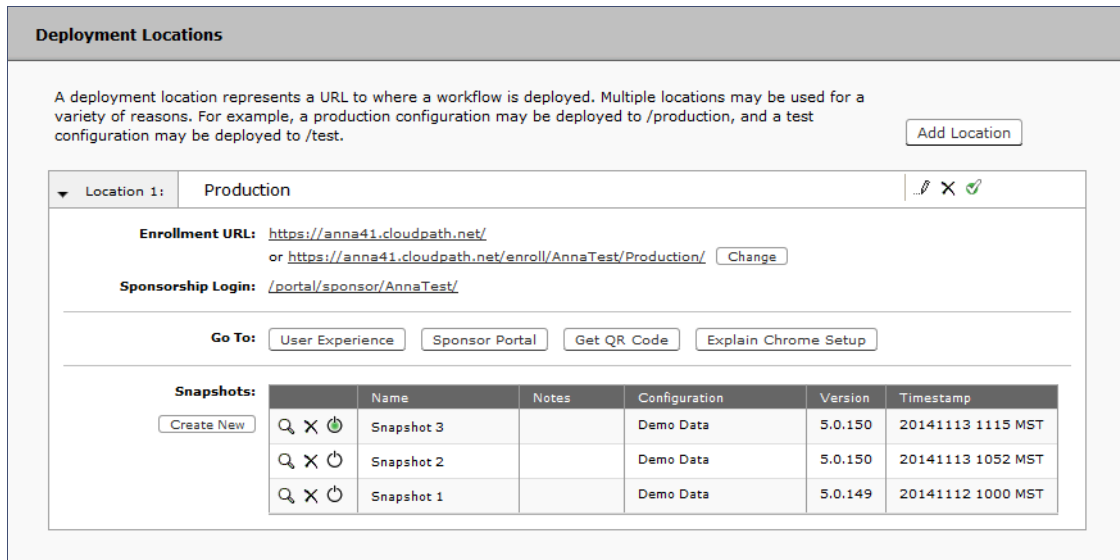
Deployment Locations

A deployment location represents a URL to where a workflow is deployed. Multiple locations may be used for a variety of reasons. For example, a production configuration may be deployed to /production, and a test configuration may be deployed to /test.

Add Location

Location 1: Production

Enrollment URL: https://anna41.cloudpath.net/
or https://anna41.cloudpath.net/enroll/AnnaTest/Production/ Change

Sponsorship Login: /portal/sponsor/AnnaTest/

Go To: User Experience Sponsor Portal Get QR Code Explain Chrome Setup

Snapshots:

Create New

| | Name | Notes | Configuration | Version | Timestamp |
|---|---|---|---|---|---|
| | Snapshot 3 | | Demo Data | 5.0.150 | 20141113 1115 MST |
| | Snapshot 2 | | Demo Data | 5.0.150 | 20141113 1052 MST |
| | Snapshot 1 | | Demo Data | 5.0.149 | 20141112 1000 MST |